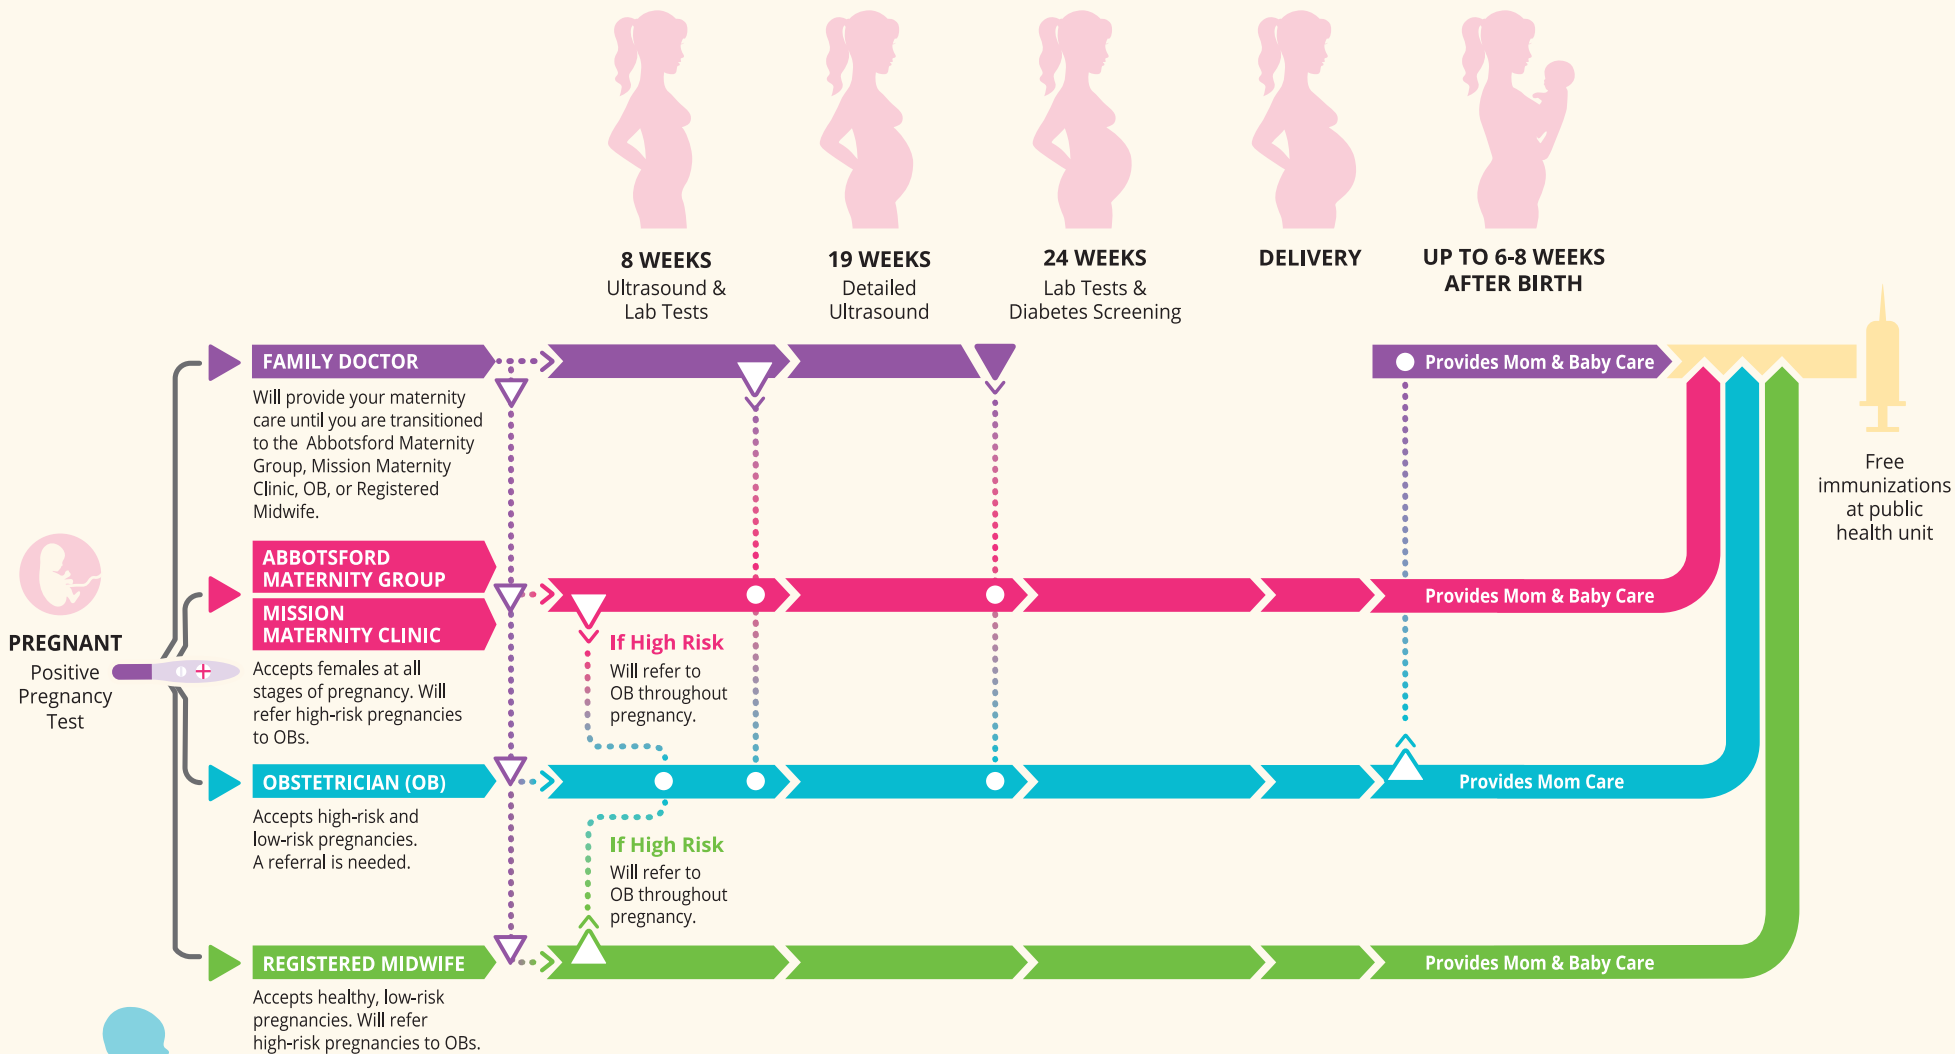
8 WEEKS
Ultrasound & Lab Tests

19 WEEKS
Detailed Ultrasound

24 WEEKS
Lab Tests & Diabetes Screening

DELIVERY

UP TO 6-8 WEEKS AFTER BIRTH

FAMILY DOCTOR

Will provide your maternity care until you are transitioned to the Abbotsford Maternity Group, Mission Maternity Clinic, OB, or Registered Midwife.

Provides Mom & Baby Care

Free immunizations at public health unit

PREGNANT
Positive Pregnancy Test

ABBOTSFORD MATERNITY GROUP

MISSION MATERNITY CLINIC

Accepts females at all stages of pregnancy. Will refer high-risk pregnancies to OBs.

If High Risk
Will refer to OB throughout pregnancy.

Provides Mom & Baby Care

OBSTETRICIAN (OB)

Accepts high-risk and low-risk pregnancies. A referral is needed.

Provides Mom Care

If High Risk
Will refer to OB throughout pregnancy.

REGISTERED MIDWIFE

Accepts healthy, low-risk pregnancies. Will refer high-risk pregnancies to OBs.

Provides Mom & Baby Care